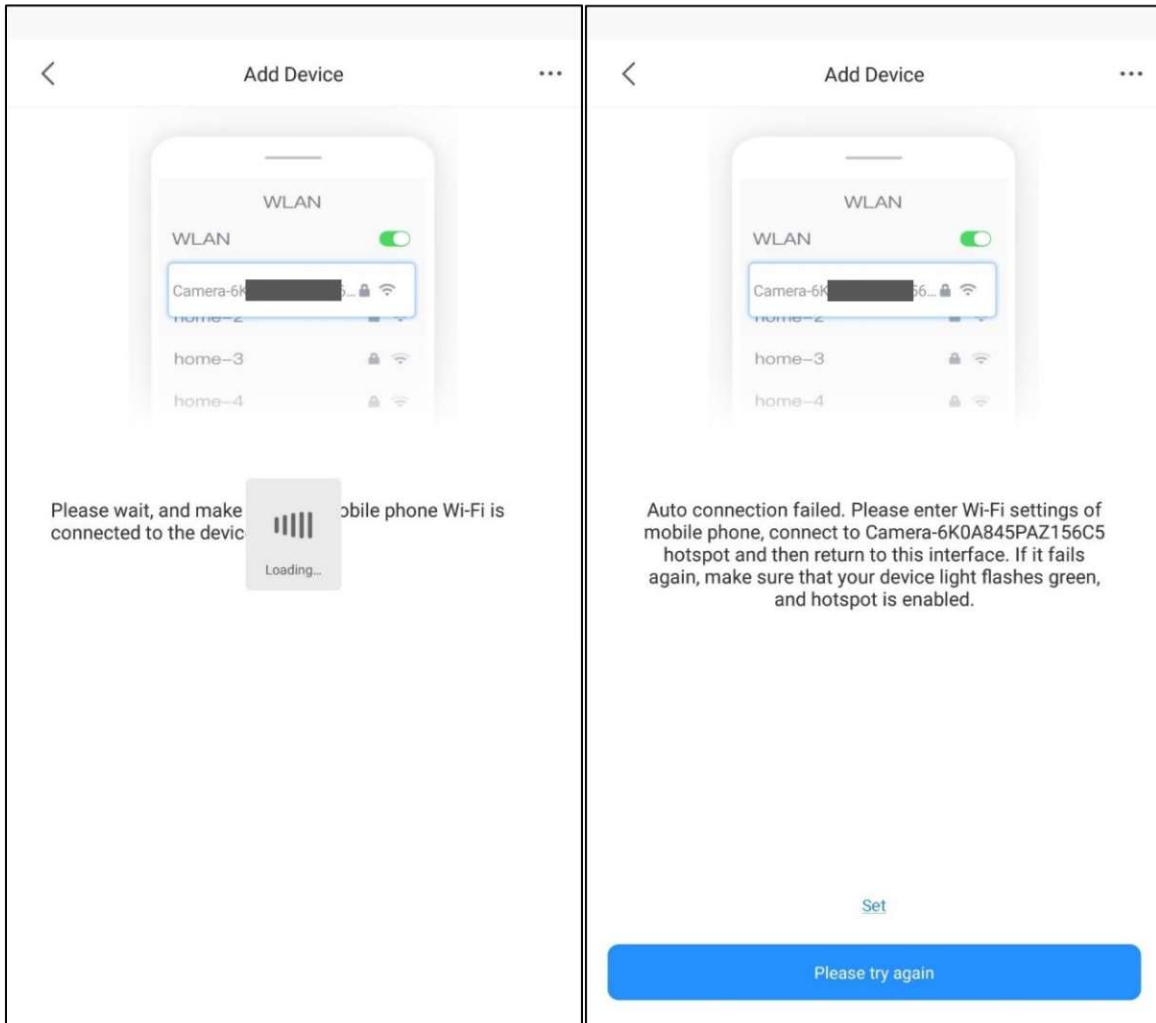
<

Add Device

···

WLAN

WLAN

Camera-6K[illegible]5...

home-2

home-3

home-4

Please wait, and make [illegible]obile phone Wi-Fi is connected to the devic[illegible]

Loading...

<

Add Device

···

WLAN

WLAN

Camera-6K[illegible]56...

home-2

home-3

home-4

Auto connection failed. Please enter Wi-Fi settings of mobile phone, connect to Camera-6K0A845PAZ156C5 hotspot and then return to this interface. If it fails again, make sure that your device light flashes green, and hotspot is enabled.

Set

Please try again